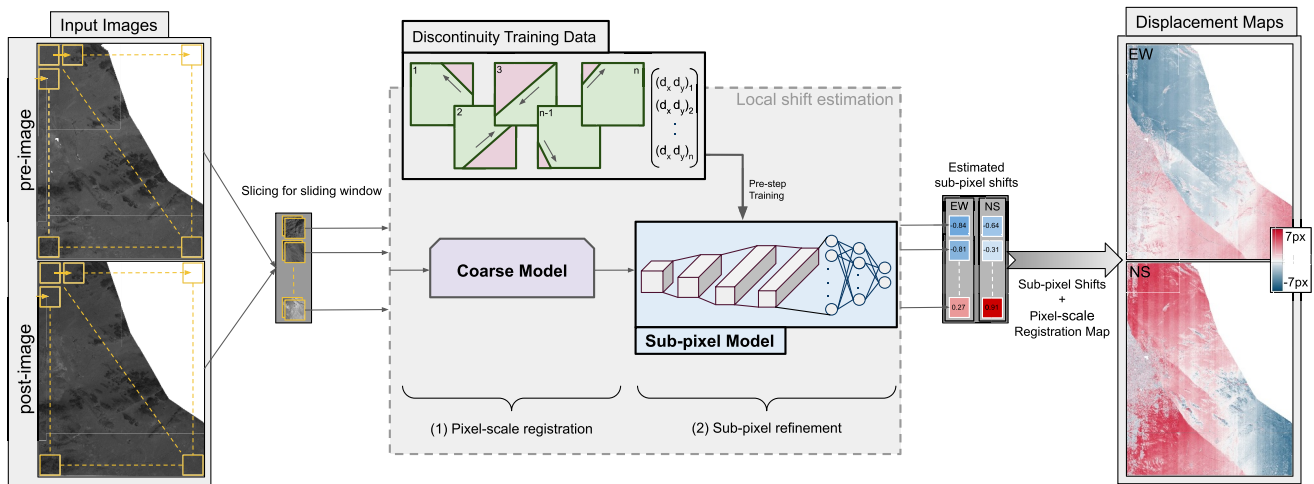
Input Images

pre-image

post-image

Slicing for sliding window

Discontinuity Training Data

1 2 3 n-1 n

$(d_x d_y)_1$
$(d_x d_y)_2$
$\vdots$
$(d_x d_y)_n$

Local shift estimation

Pre-step Training

Coarse Model

Sub-pixel Model

(1) Pixel-scale registration

(2) Sub-pixel refinement

Estimated sub-pixel shifts

EW NS

-0.84 -0.64
-0.81 -0.31
0.27 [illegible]

Sub-pixel Shifts + Pixel-scale Registration Map

Displacement Maps

EW

NS

7px
-7px